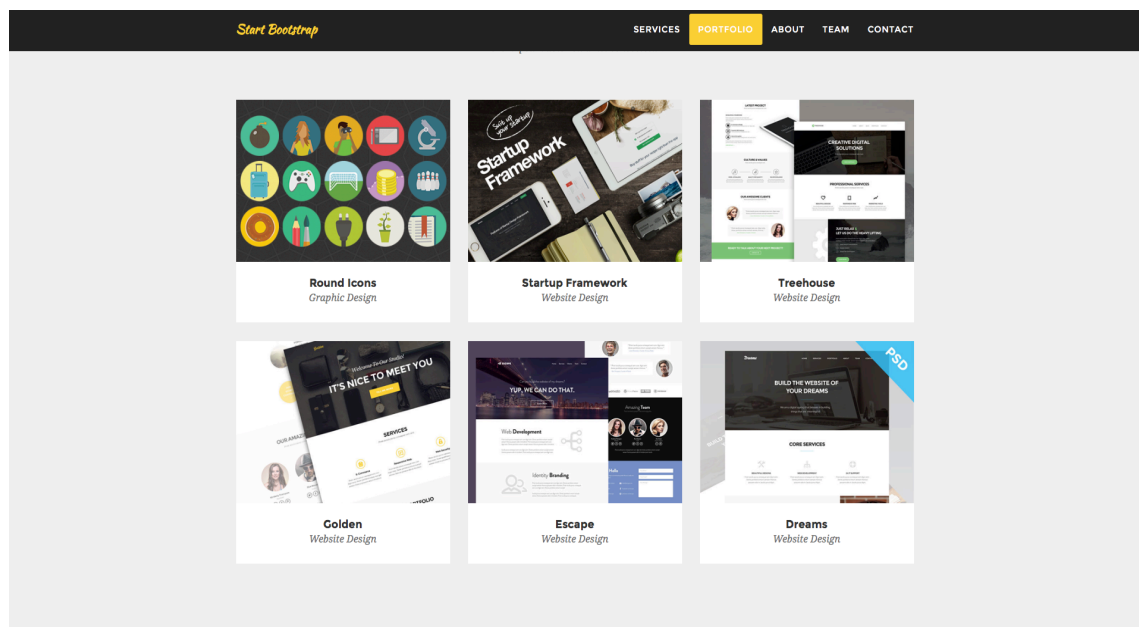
Start Bootstrap

SERVICES PORTFOLIO ABOUT TEAM CONTACT

Suit up your startup

Startup Framework

CREATIVE DIGITAL SOLUTIONS

PROFESSIONAL SERVICES

Round Icons
Graphic Design

Startup Framework
Website Design

Treehouse
Website Design

Welcome To Our Studio!

IT'S NICE TO MEET YOU

SERVICES

YUP, WE CAN DO THAT.

Amazing Team

Web Development

Identity Branding

PSD

BUILD THE WEBSITE OF YOUR DREAMS

CORE SERVICES

Golden
Website Design

Escape
Website Design

Dreams
Website Design